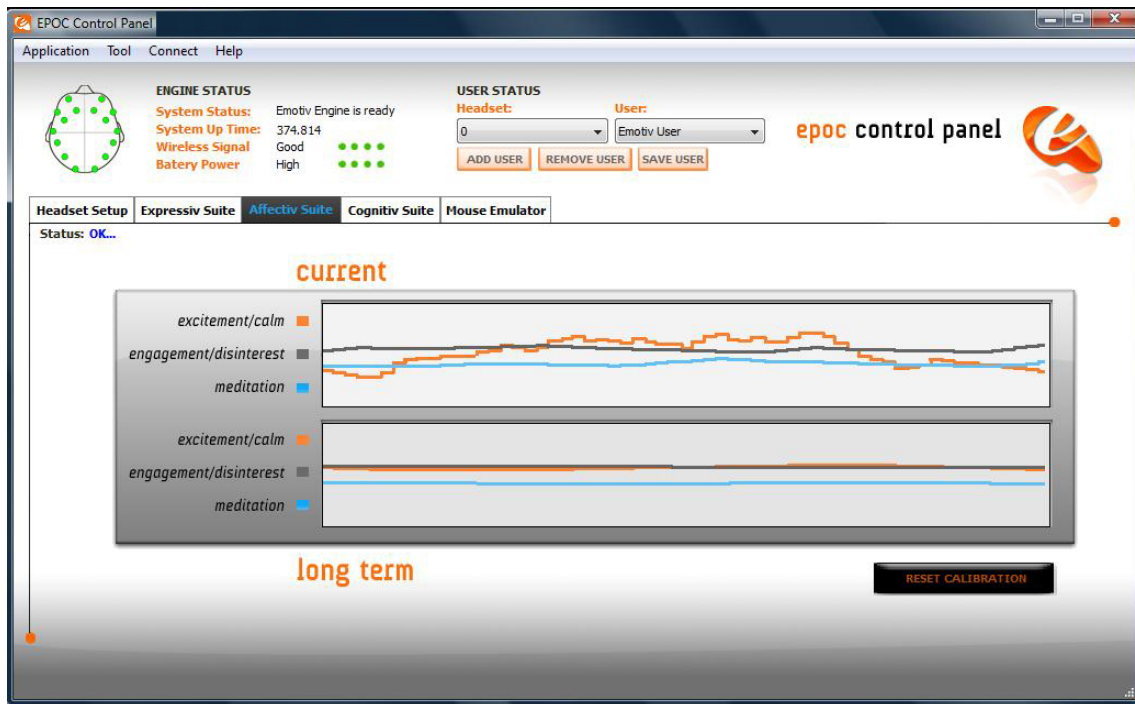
EPOC Control Panel

Application Tool Connect Help

ENGINE STATUS

System Status: Emotiv Engine is ready
System Up Time: 374.814
Wireless Signal Good
Batery Power High

USER STATUS
Headset: User:
0 Emotiv User
ADD USER REMOVE USER SAVE USER

epoc control panel

Headset Setup | Expressiv Suite | Affectiv Suite | Cognitiv Suite | Mouse Emulator

Status: OK...

current

excitement/calm
engagement/disinterest
meditation

excitement/calm
engagement/disinterest
meditation

long term

RESET CALIBRATION